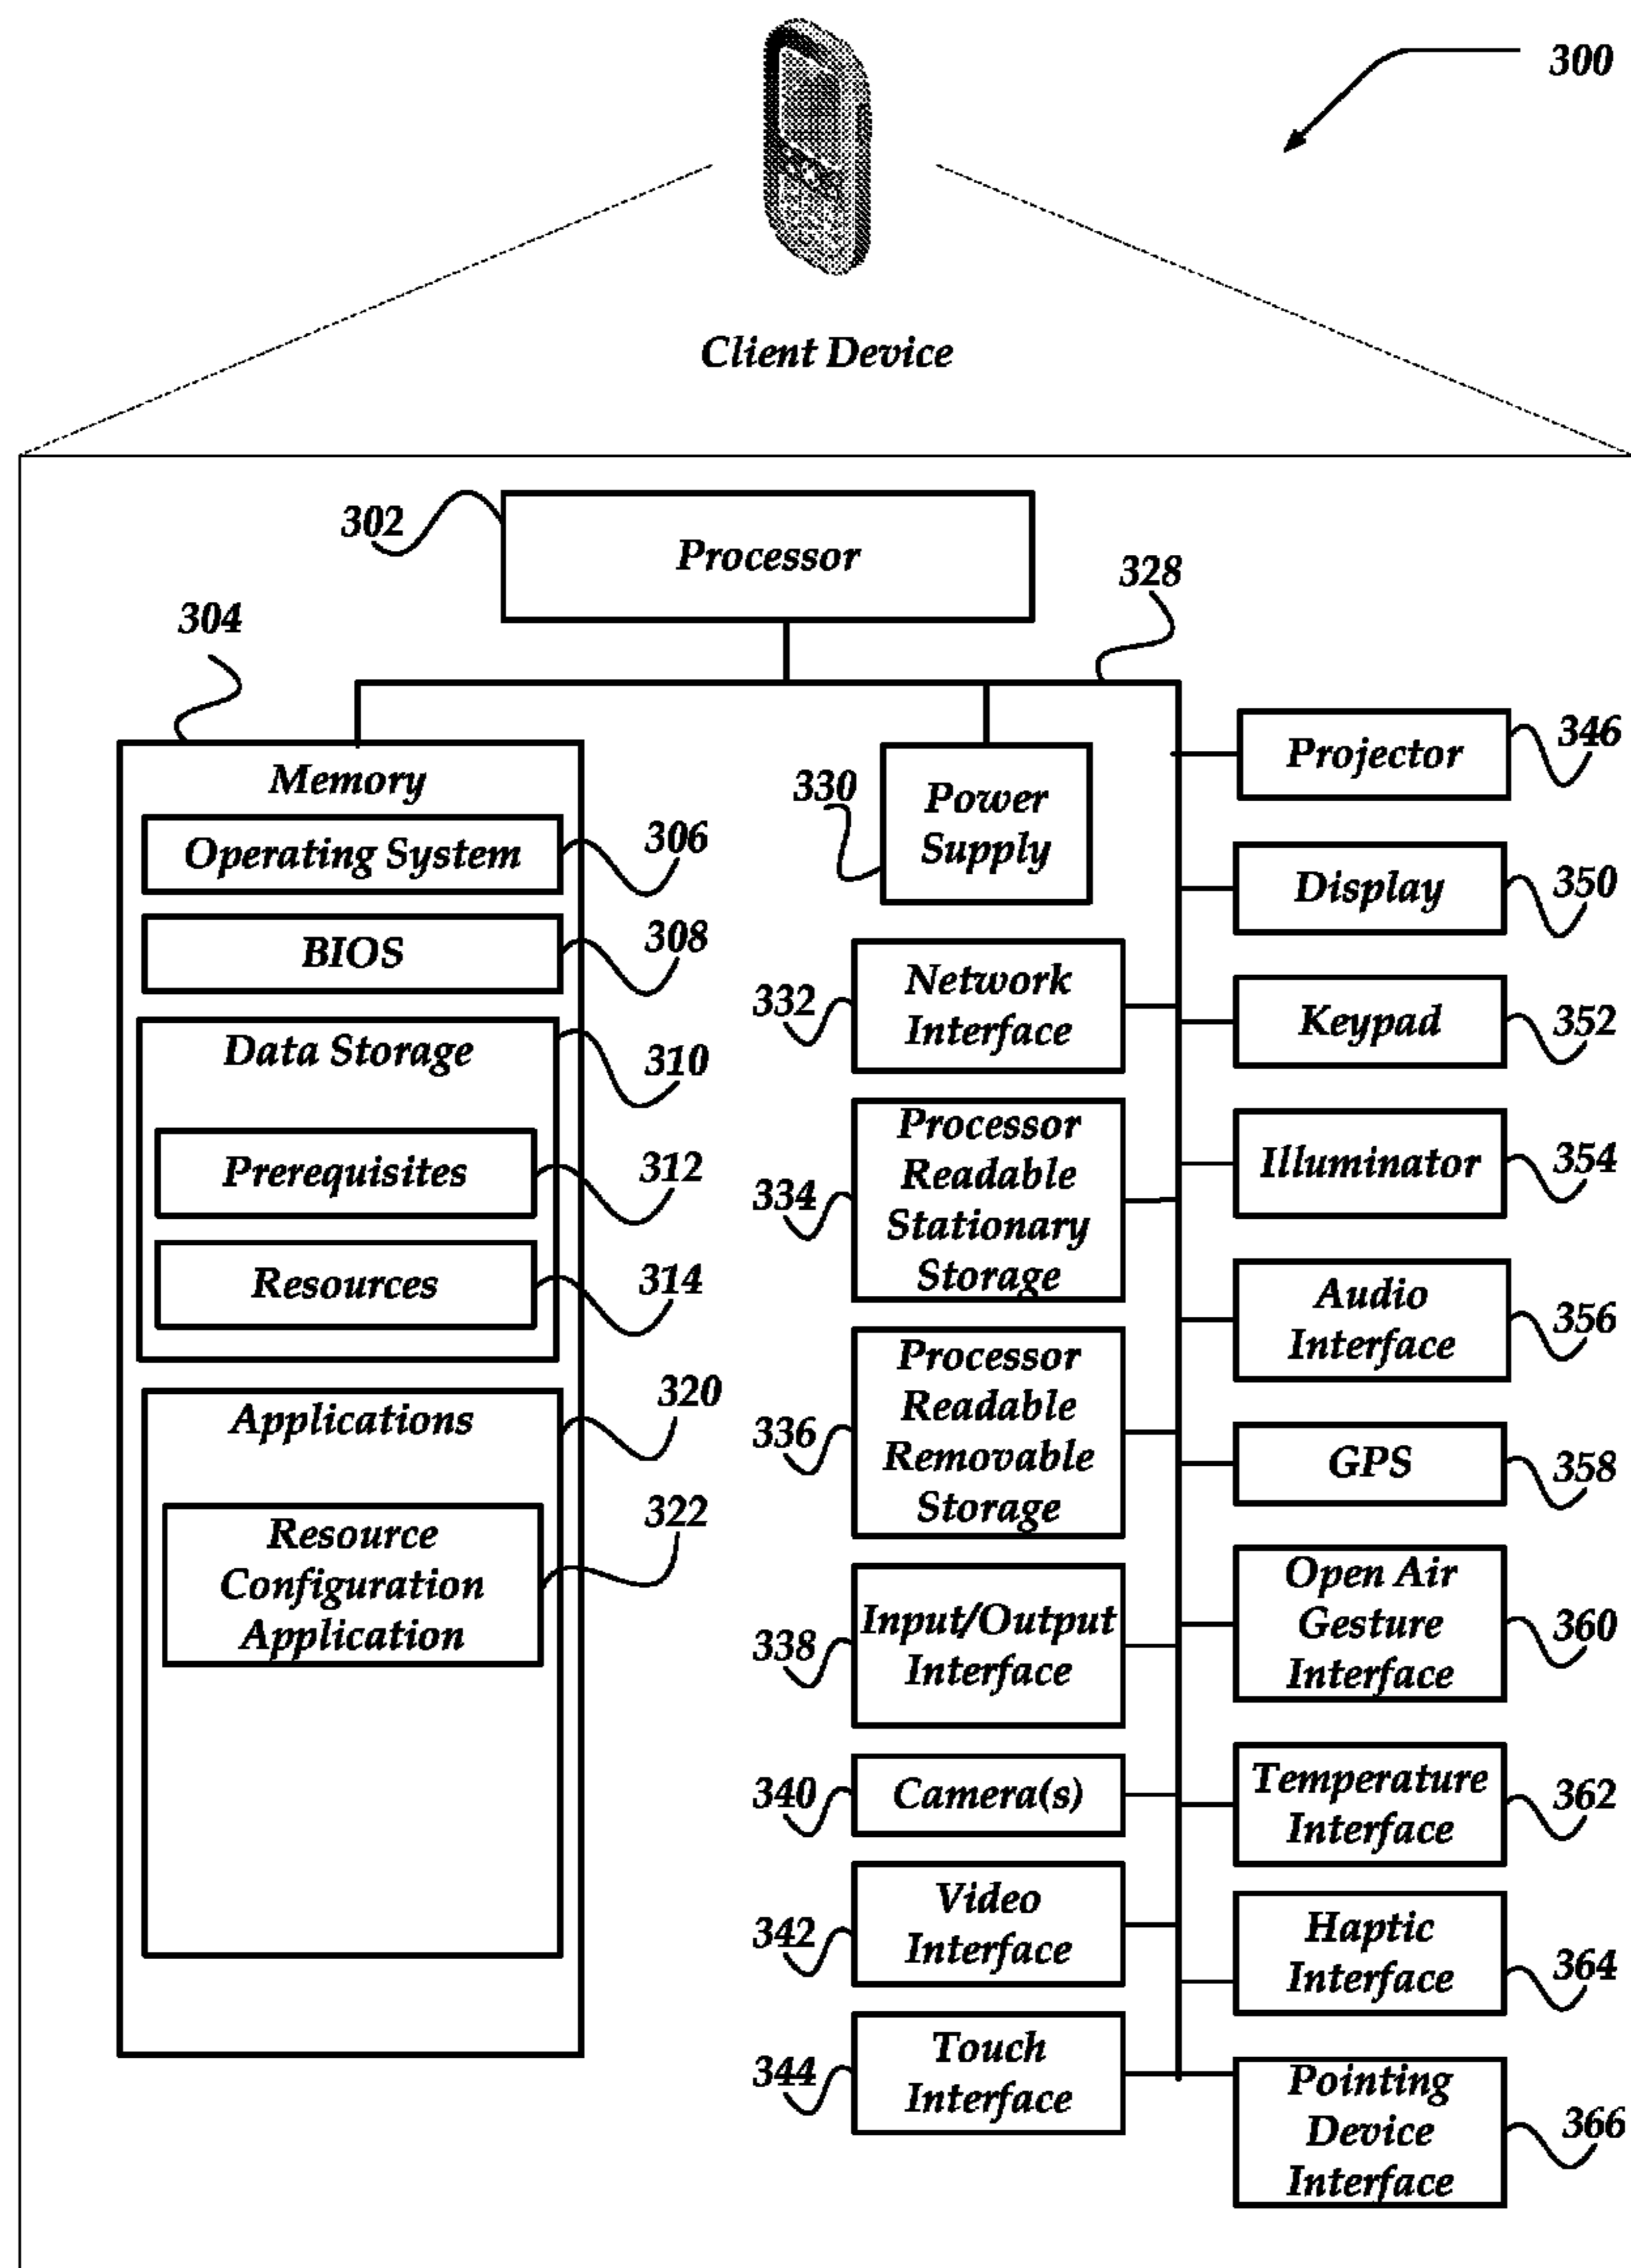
300

Client Device

302
Processor

328

304
Memory
Operating System 306
BIOS 308
Data Storage 310
Prerequisites 312
Resources 314
Applications 320
Resource Configuration Application 322

330 Power Supply
332 Network Interface
334 Processor Readable Stationary Storage
336 Processor Readable Removable Storage
338 Input/Output Interface
340 Camera(s)
342 Video Interface
344 Touch Interface

Projector 346
Display 350
Keypad 352
Illuminator 354
Audio Interface 356
GPS 358
Open Air Gesture Interface 360
Temperature Interface 362
Haptic Interface 364
Pointing Device Interface 366